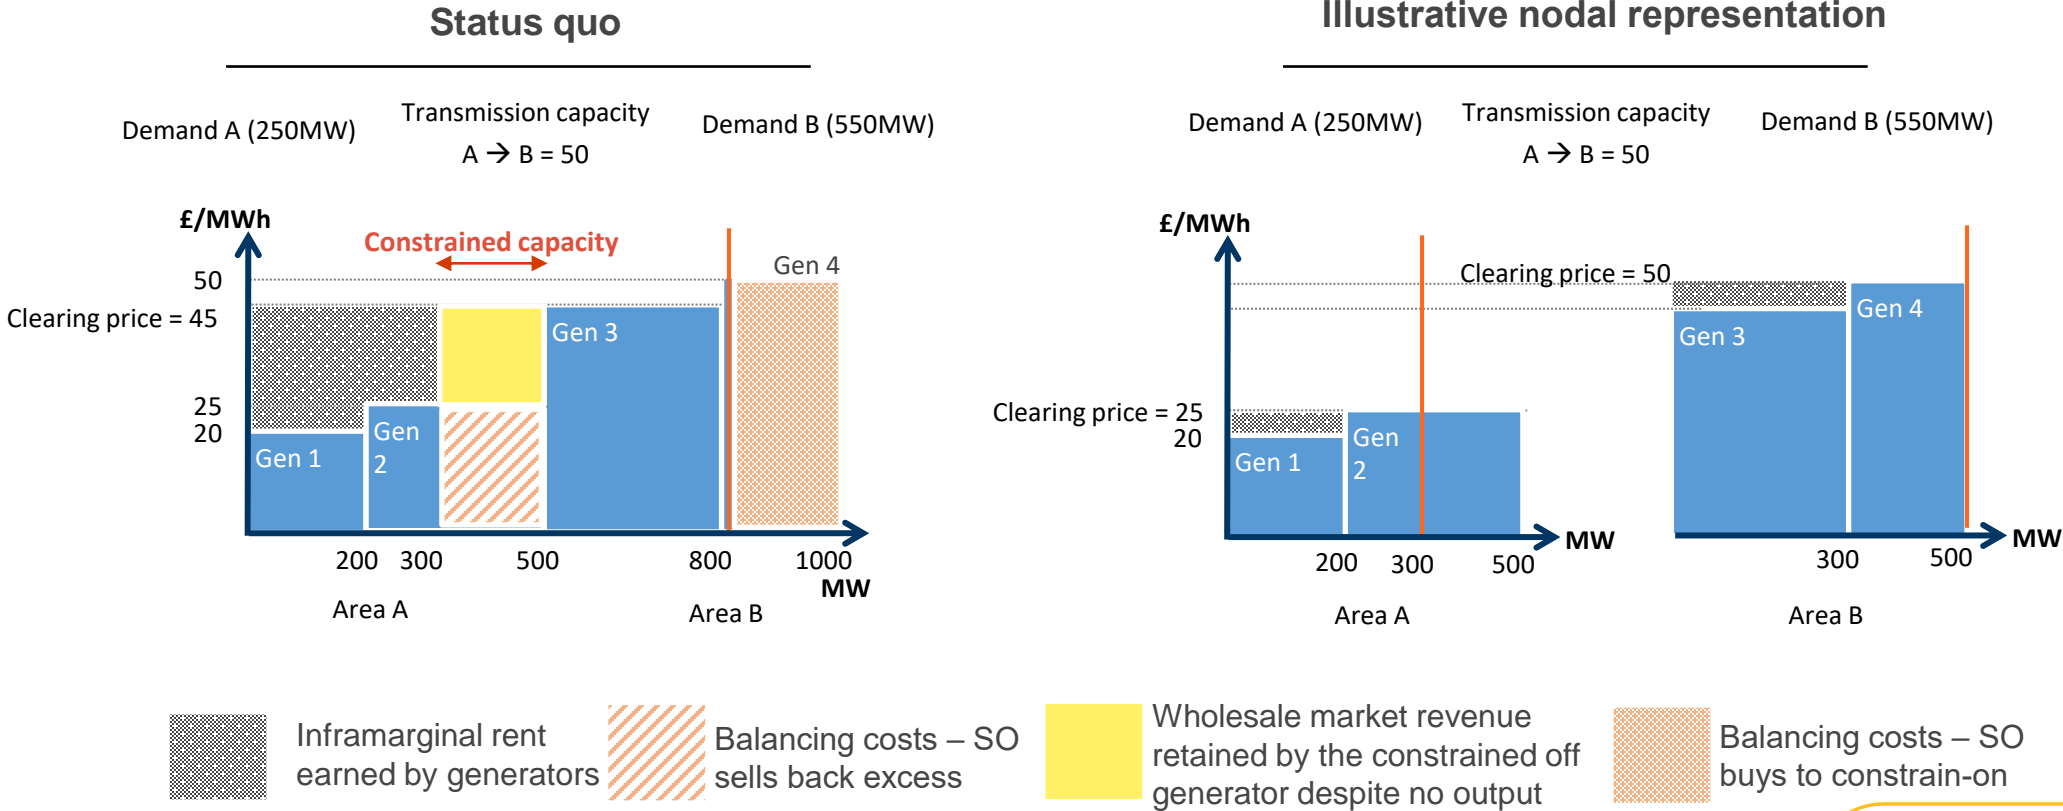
Status quo

Demand A (250MW)

Transmission capacity
A → B = 50

Demand B (550MW)

£/MWh

Constrained capacity

50

Clearing price = 45

25
20

Gen 1

Gen 2

Gen 3

Gen 4

200 300 500 800 1000
MW

Area A

Area B

Illustrative nodal representation

Demand A (250MW)

Transmission capacity
A → B = 50

Demand B (550MW)

£/MWh

Clearing price = 50

Clearing price = 25
20

Gen 1

Gen 2

MW

200 300 500

Area A

Gen 3

Gen 4

MW

300 500

Area B

Inframarginal rent earned by generators

Balancing costs – SO sells back excess

Wholesale market revenue retained by the constrained off generator despite no output

Balancing costs – SO buys to constrain-on